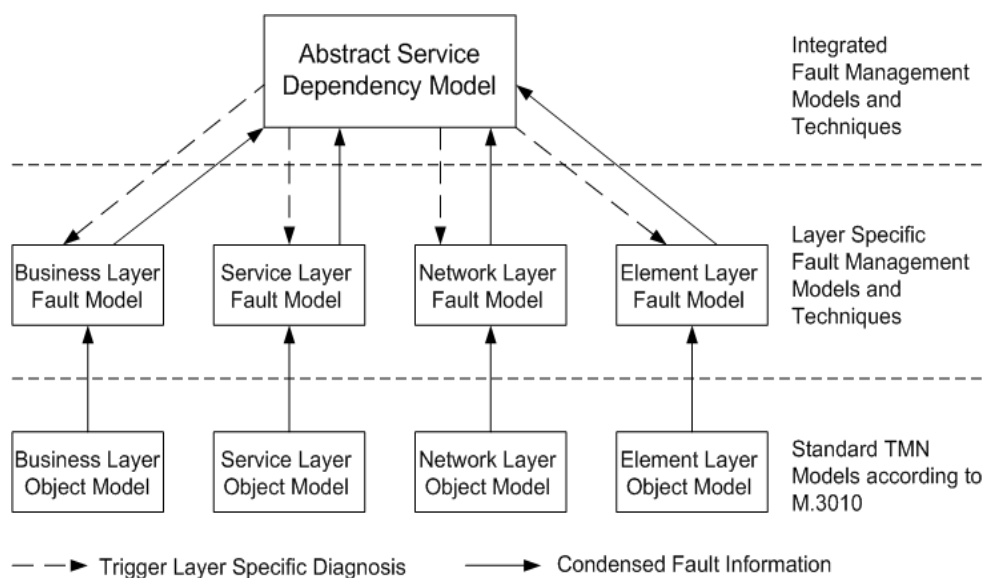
Abstract Service Dependency Model

Integrated Fault Management Models and Techniques

Business Layer Fault Model

Service Layer Fault Model

Network Layer Fault Model

Element Layer Fault Model

Layer Specific Fault Management Models and Techniques

Business Layer Object Model

Service Layer Object Model

Network Layer Object Model

Element Layer Object Model

Standard TMN Models according to M.3010

Trigger Layer Specific Diagnosis

Condensed Fault Information